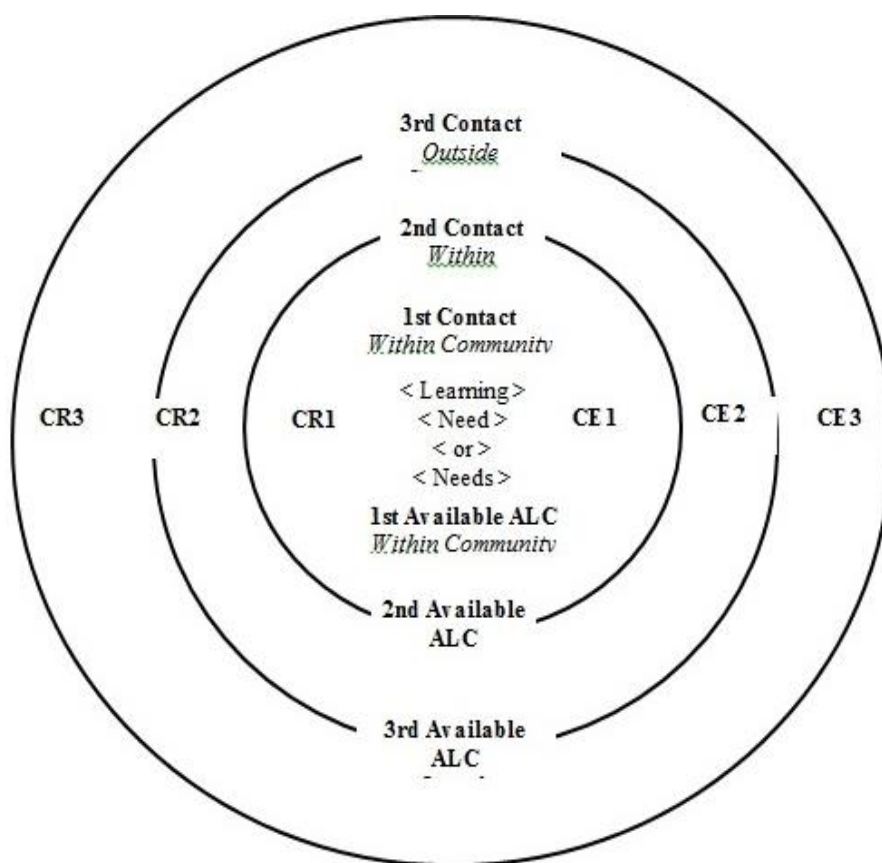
3rd Contact
*Outside*

2nd Contact
*Within*

1st Contact
*Within Community*

CR3 CR2 CR1

< Learning >
< Need >
< or >
< Needs >

CE 1 CE 2 CE 3

1st Available ALC
*Within Community*

2nd Available ALC

3rd Available ALC